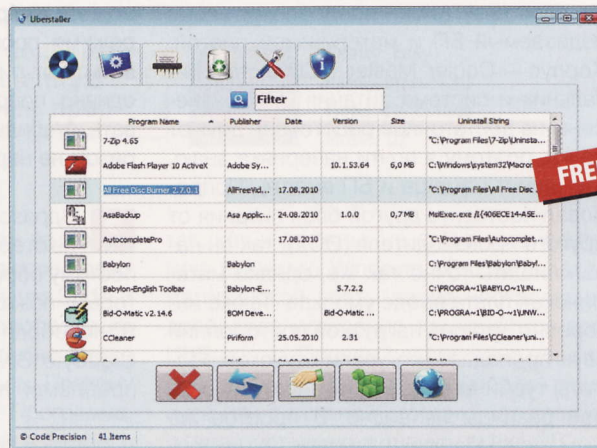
Uberstaller

Filter

| | Program Name | Publisher | Date | Version | Size | Uninstall String |
|---|---|---|---|---|---|---|
| | 7-Zip 4.65 | | | | | "C:\Program Files\7-Zip\Uninsta... |
| | Adobe Flash Player 10 ActiveX | Adobe Sy... | | 10.1.53.64 | 6,0 MB | C:\Windows\system32\Macro |
| | All Free Disc Burner 2.7.0.1 | AllFreeVid... | 17.08.2010 | | | "C:\Program Files\All Free Disc |
| | AsaBackup | Asa Applic... | 24.08.2010 | 1.0.0 | 0,7 MB | MsiExec.exe /I{406ECE14-A5E... |
| | AutocompletePro | | 17.08.2010 | | | "C:\Program Files\Autocomplet... |
| | Babylon | Babylon | | | | C:\Program Files\Babylon\Babyl... |
| | Babylon-English Toolbar | Babylon-E... | | 5.7.2.2 | | C:\PROGRA~1\BABYLO~1\UN... |
| | Bid-O-Matic v2.14.6 | BOM Deve... | | Bid-O-Matic ... | | C:\PROGRA~1\BID-O~1\UNW... |
| | CCleaner | Piriform | 25.05.2010 | 2.31 | | "C:\Program Files\CCleaner\uni... |
| | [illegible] | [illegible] | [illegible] | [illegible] | | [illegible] |

FRE

© Code Precision | 41 Items